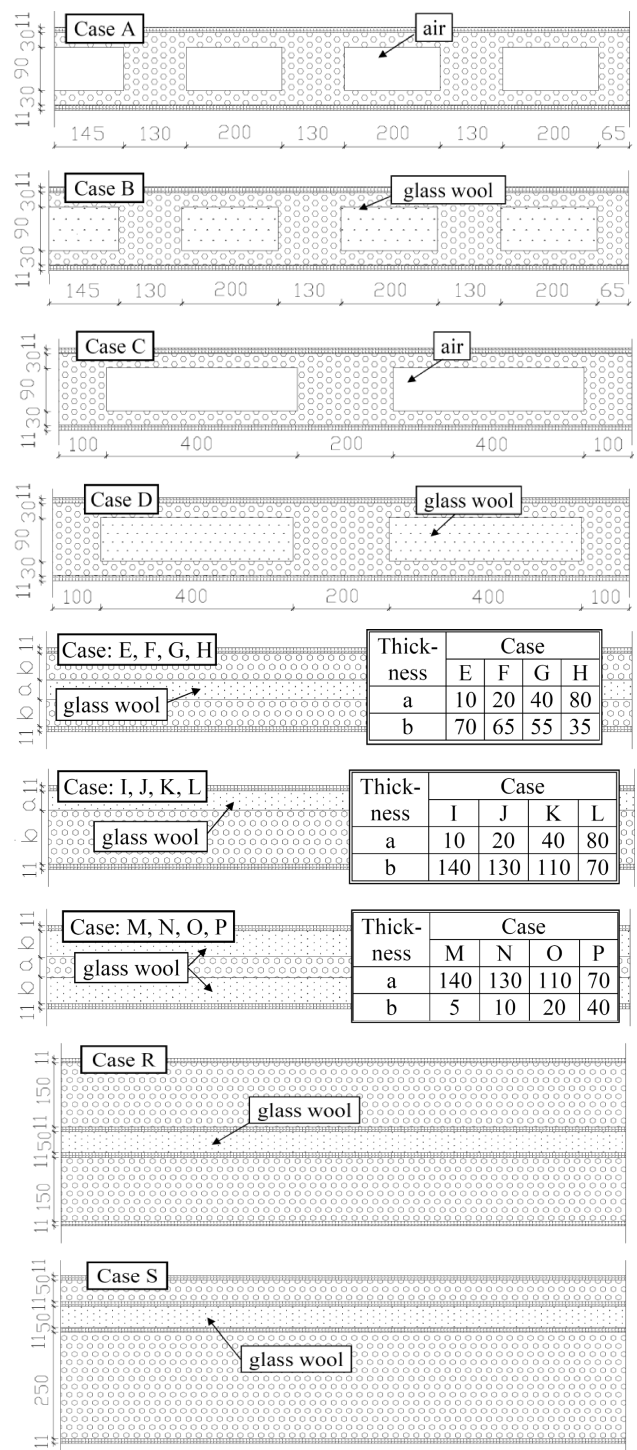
Case A
air
11 30 90 30 11
145 130 200 130 200 130 200 65

Case B
glass wool
11 30 90 30 11
145 130 200 130 200 130 200 65

Case C
air
11 30 90 30 11
100 400 200 400 100

Case D
glass wool
11 30 90 30 11
100 400 200 400 100

Case: E, F, G, H
glass wool
11 b a b 11

| Thick-ness | Case E | F | G | H |
|---|---|---|---|---|
| a | 10 | 20 | 40 | 80 |
| b | 70 | 65 | 55 | 35 |

Case: I, J, K, L
glass wool
11 a b 11

| Thick-ness | Case I | J | K | L |
|---|---|---|---|---|
| a | 10 | 20 | 40 | 80 |
| b | 140 | 130 | 110 | 70 |

Case: M, N, O, P
glass wool
11 b a b 11

| Thick-ness | Case M | N | O | P |
|---|---|---|---|---|
| a | 140 | 130 | 110 | 70 |
| b | 5 | 10 | 20 | 40 |

Case R
glass wool
11 150 11 50 11 150 11

Case S
glass wool
11 50 11 50 11 250 11